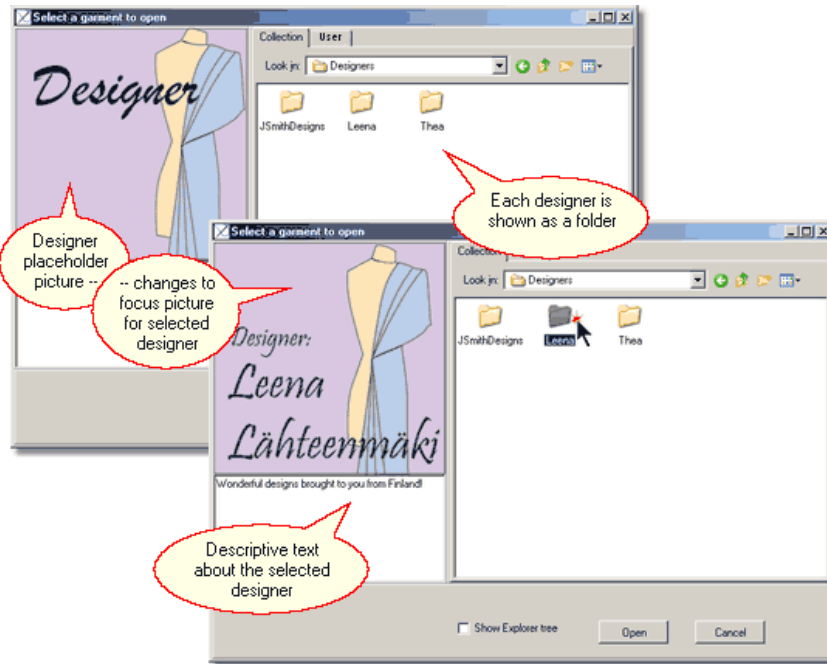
Select a garment to open

Designer

Collection | User

Look in: Designers

JSmithDesigns Leena Thea

Each designer is shown as a folder

Designer placeholder picture --

-- changes to focus picture for selected designer

Select a garment to open

Designer: Leena Lähteenmäki

Collection

Look in: Designers

JSmithDesigns Leena Thea

Wonderful designs brought to you from Finland!

Descriptive text about the selected designer

Show Explorer tree

Open

Cancel